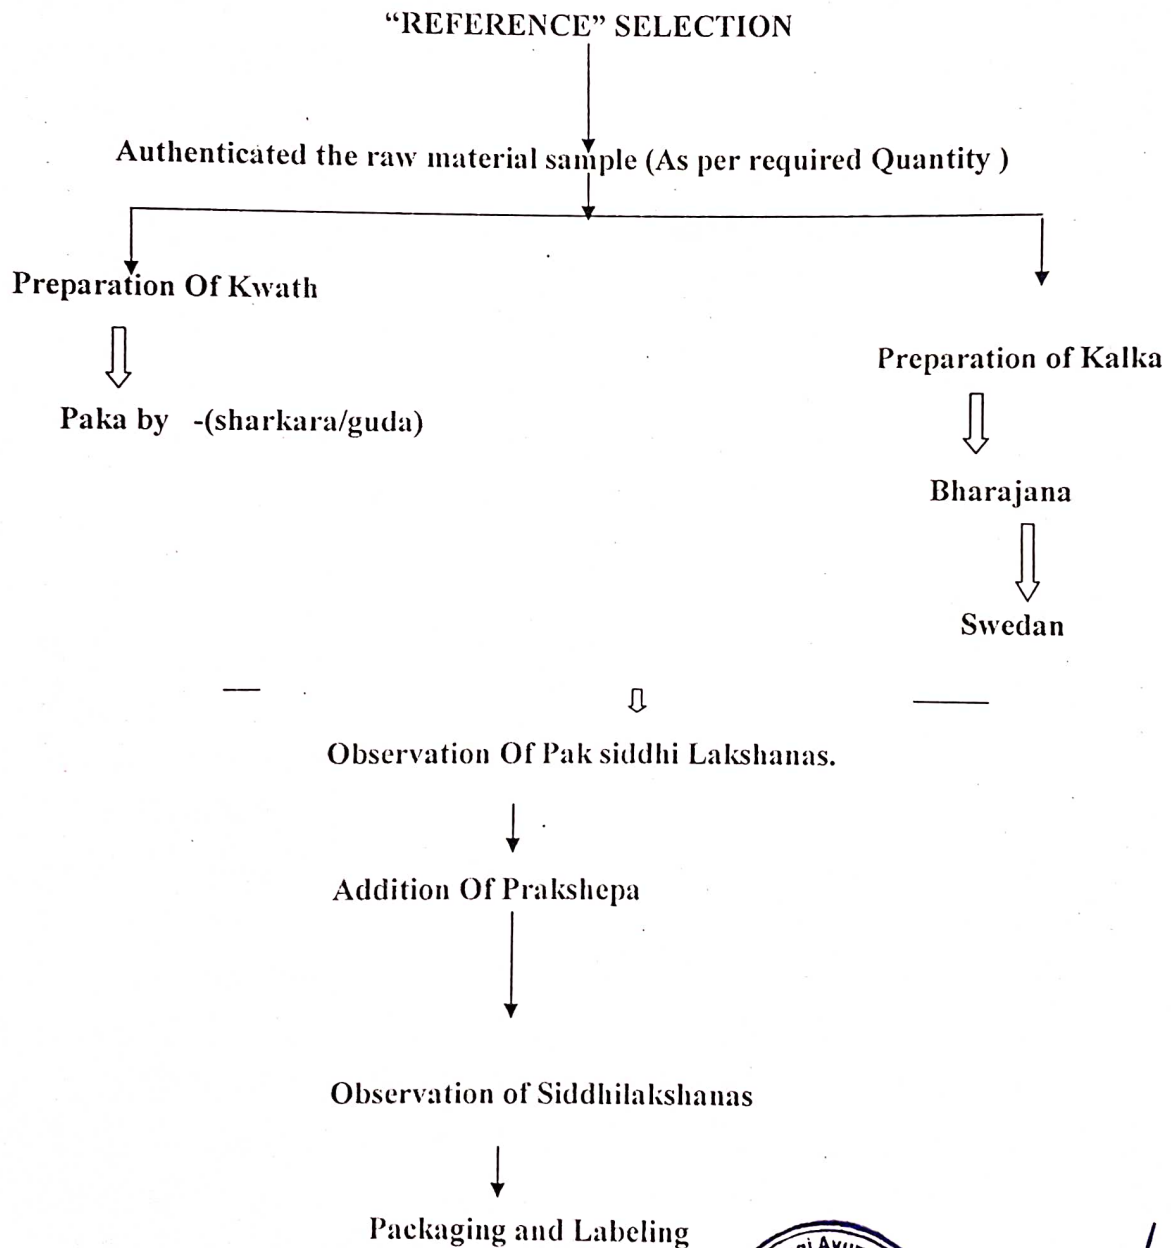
"REFERENCE" SELECTION

Authenticated the raw material sample (As per required Quantity )

Preparation Of Kwath

Paka by -(sharkara/guda)

Preparation of Kalka

Bharajana

Swedan

Observation Of Pak siddhi Lakshanas.

Addition Of Prakshepa

Observation of Siddhilakshanas

Packaging and Labeling

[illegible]